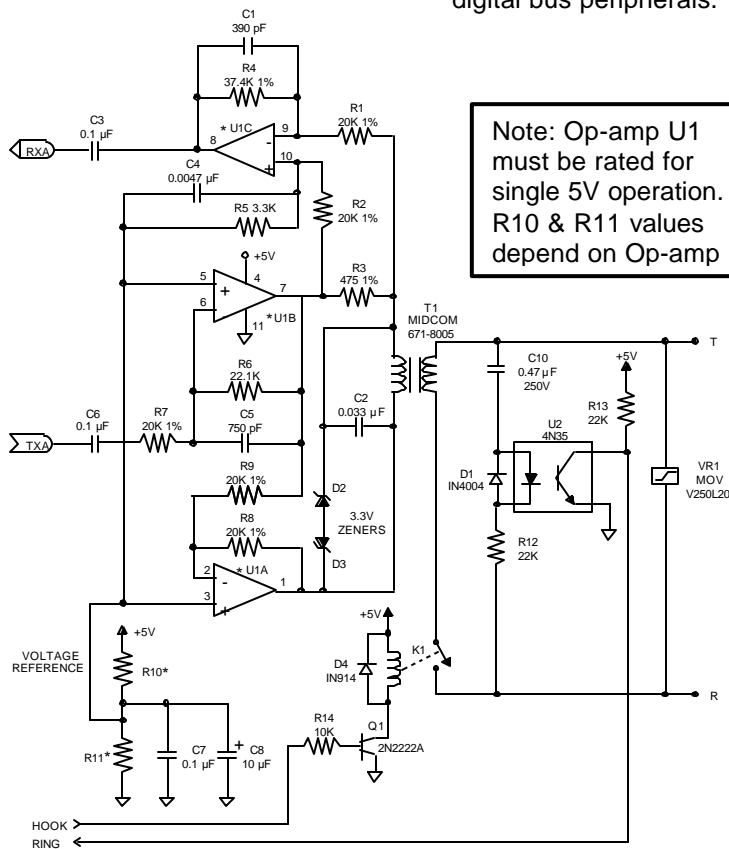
digital bus peripherals.

Note: Op-amp U1 must be rated for single 5V operation. R10 & R11 values depend on Op-amp

C1
390 pF

R4
37.4K 1%

R1
20K 1%

C3
0.1 µF

RXA

8
* U1C
9
10

C4
0.0047 µF

R2
20K 1%

R5 3.3K

+5V

5
4
6
7
* U1B
11

R3
475 1%

T1
MIDCOM
671-8005

T

C10
0.47 µF
250V

+5V

R13
22K

R6
22.1K

C2
0.033 µF

U2
4N35

C6
0.1 µF

R7
20K 1%

C5
750 pF

TXA

D1
IN4004

VR1
MOV
V250L20

R9
20K 1%

D2

3.3V
ZENERS

R8
20K 1%

D3

R12
22K

2
* U1A
1
3

+5V

+5V

VOLTAGE
REFERENCE

R10*

D4
IN914

K1

R

R14
10K

Q1
2N2222A

R11*

C7
0.1 µF

C8
10 µF

HOOK
RING